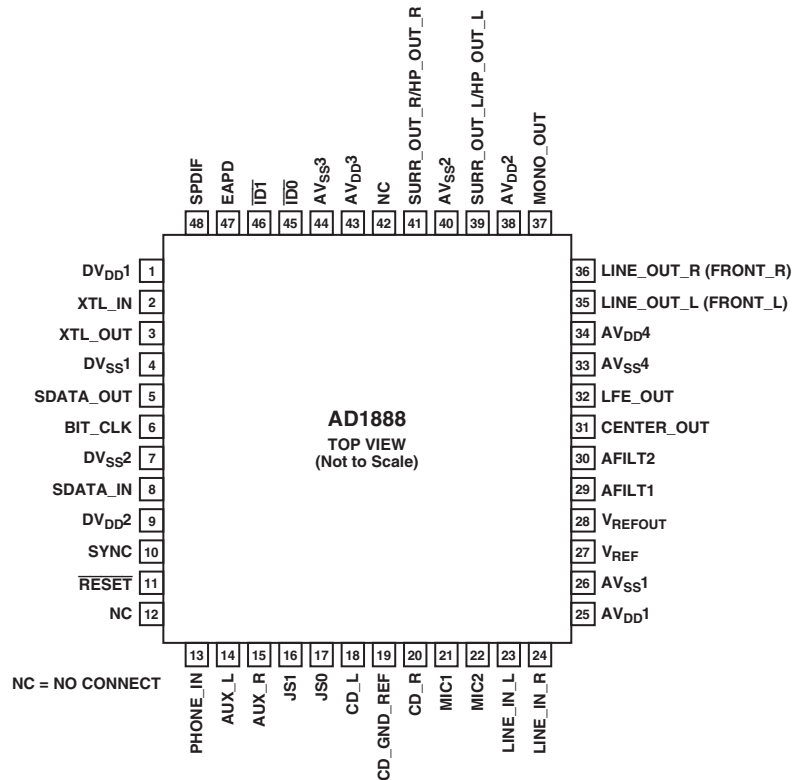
SPDIF 48
EAPD 47
$\overline{ID1}$ 46
$\overline{ID0}$ 45
$AV_{SS}3$ 44
$AV_{DD}3$ 43
NC 42
SURR_OUT_R/HP_OUT_R 41
$AV_{SS}2$ 40
SURR_OUT_L/HP_OUT_L 39
$AV_{DD}2$ 38
MONO_OUT 37

$DV_{DD}1$ 1
XTL_IN 2
XTL_OUT 3
$DV_{SS}1$ 4
SDATA_OUT 5
BIT_CLK 6
$DV_{SS}2$ 7
SDATA_IN 8
$DV_{DD}2$ 9
SYNC 10
$\overline{RESET}$ 11
NC 12

AD1888
TOP VIEW
(Not to Scale)

36 LINE_OUT_R (FRONT_R)
35 LINE_OUT_L (FRONT_L)
34 $AV_{DD}4$
33 $AV_{SS}4$
32 LFE_OUT
31 CENTER_OUT
30 AFILT2
29 AFILT1
28 $V_{REFOUT}$
27 $V_{REF}$
26 $AV_{SS}1$
25 $AV_{DD}1$

NC = NO CONNECT

13 PHONE_IN
14 AUX_L
15 AUX_R
16 JS1
17 JS0
18 CD_L
19 CD_GND_REF
20 CD_R
21 MIC1
22 MIC2
23 LINE_IN_L
24 LINE_IN_R